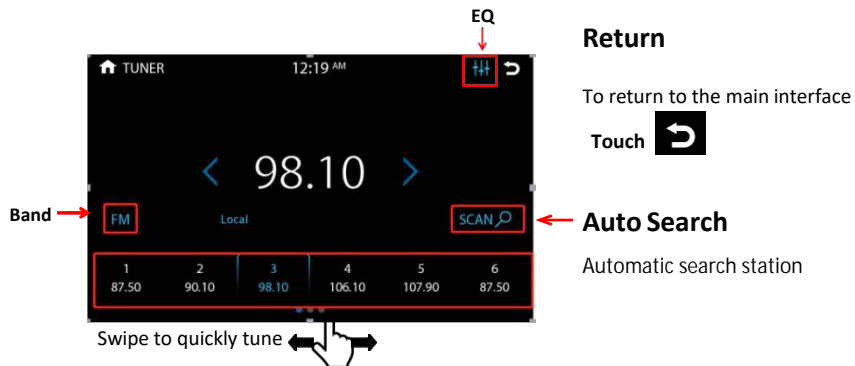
EQ

TUNER 12:19 AM

98.10

Band FM Local SCAN

| 1 | 2 | 3 | 4 | 5 | 6 |
|---|---|---|---|---|---|
| 87.50 | 90.10 | 98.10 | 106.10 | 107.90 | 87.50 |

Swipe to quickly tune

Return

To return to the main interface

Touch

Auto Search

Automatic search station